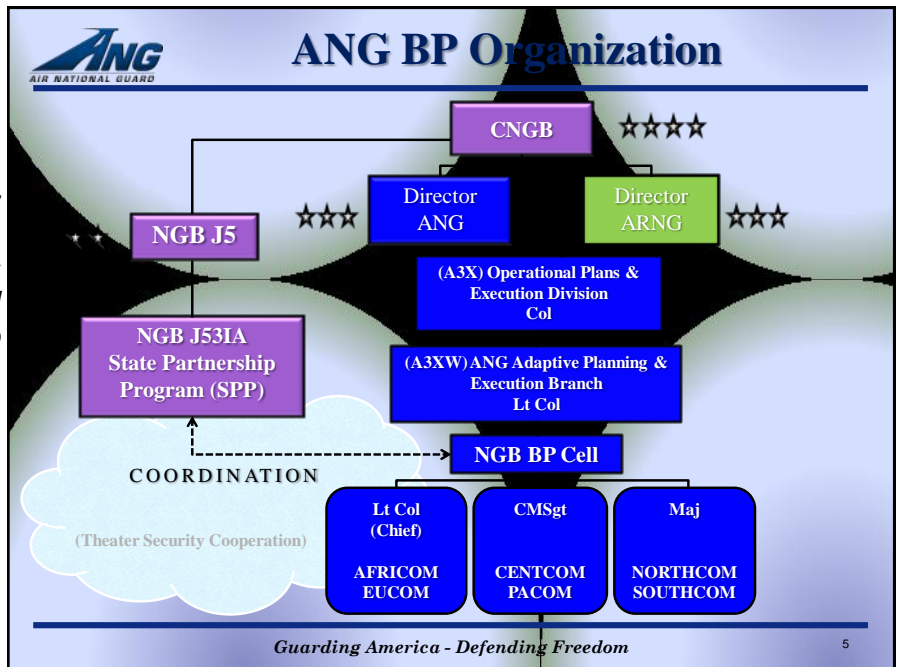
ANG
AIR NATIONAL GUARD

ANG BP Organization

CNGB ★★★★

Director ANG ★★★

Director ARNG ★★★

★★ NGB J5

(A3X) Operational Plans & Execution Division Col

NGB J53IA State Partnership Program (SPP)

(A3XW) ANG Adaptive Planning & Execution Branch Lt Col

COORDINATION

NGB BP Cell

(Theater Security Cooperation)

Lt Col (Chief)

AFRICOM EUCOM

CMSgt

CENTCOM PACOM

Maj

NORTHCOM SOUTHCOM

Guarding America - Defending Freedom

5